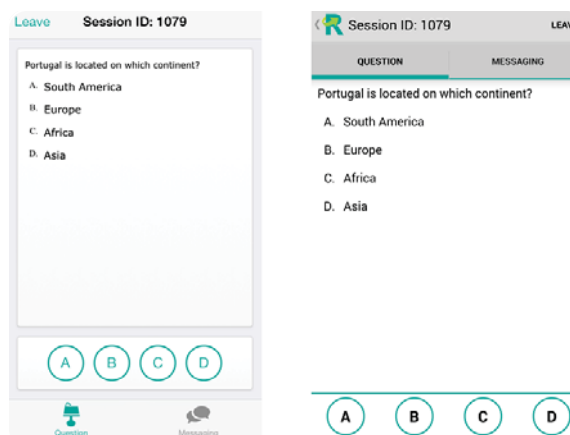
Leave Session ID: 1079

Portugal is located on which continent?

A. South America
B. Europe
C. Africa
D. Asia

A B C D

Question Messaging

R Session ID: 1079 LEAV

QUESTION MESSAGING

Portugal is located on which continent?

A. South America
B. Europe
C. Africa
D. Asia

A B C D